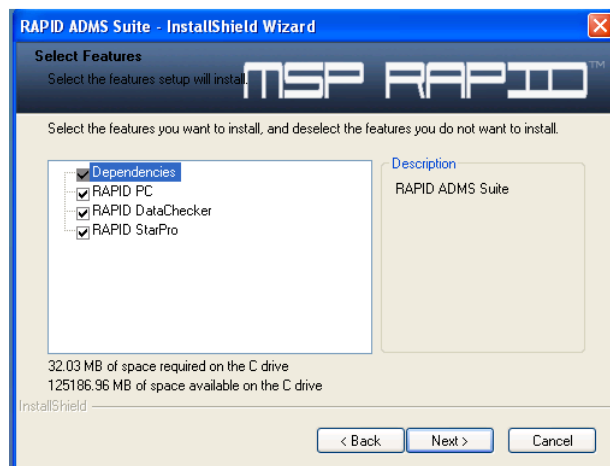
RAPID ADMS Suite - InstallShield Wizard

Select Features

Select the features setup will install.

MSP RAPID™

Select the features you want to install, and deselect the features you do not want to install.

Dependencies
RAPID PC
RAPID DataChecker
RAPID StarPro

Description

RAPID ADMS Suite

32.03 MB of space required on the C drive
125186.96 MB of space available on the C drive

InstallShield

< Back
Next >
Cancel